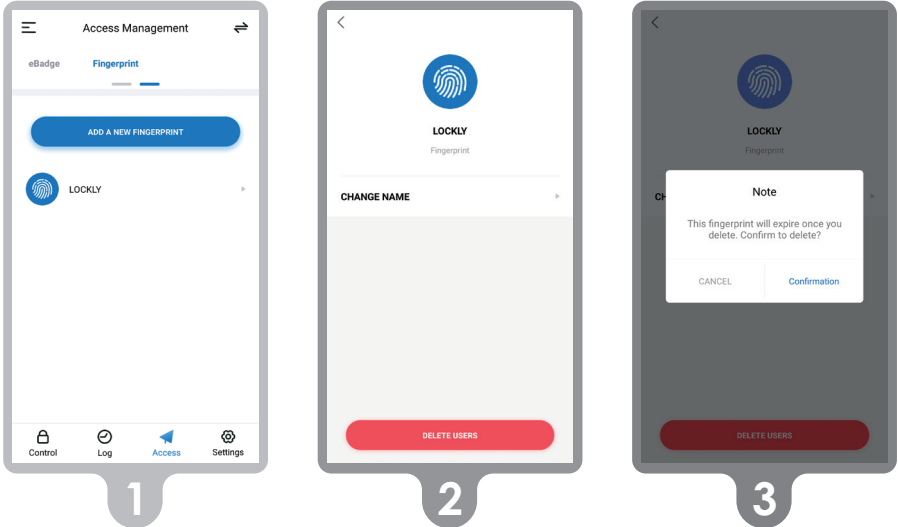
Access Management

eBadge Fingerprint

ADD A NEW FINGERPRINT

LOCKLY

Control Log Access Settings

1

LOCKLY

Fingerprint

CHANGE NAME

DELETE USERS

2

LOCKLY

Fingerprint

CH

Note

This fingerprint will expire once you delete. Confirm to delete?

CANCEL Confirmation

DELETE USERS

3